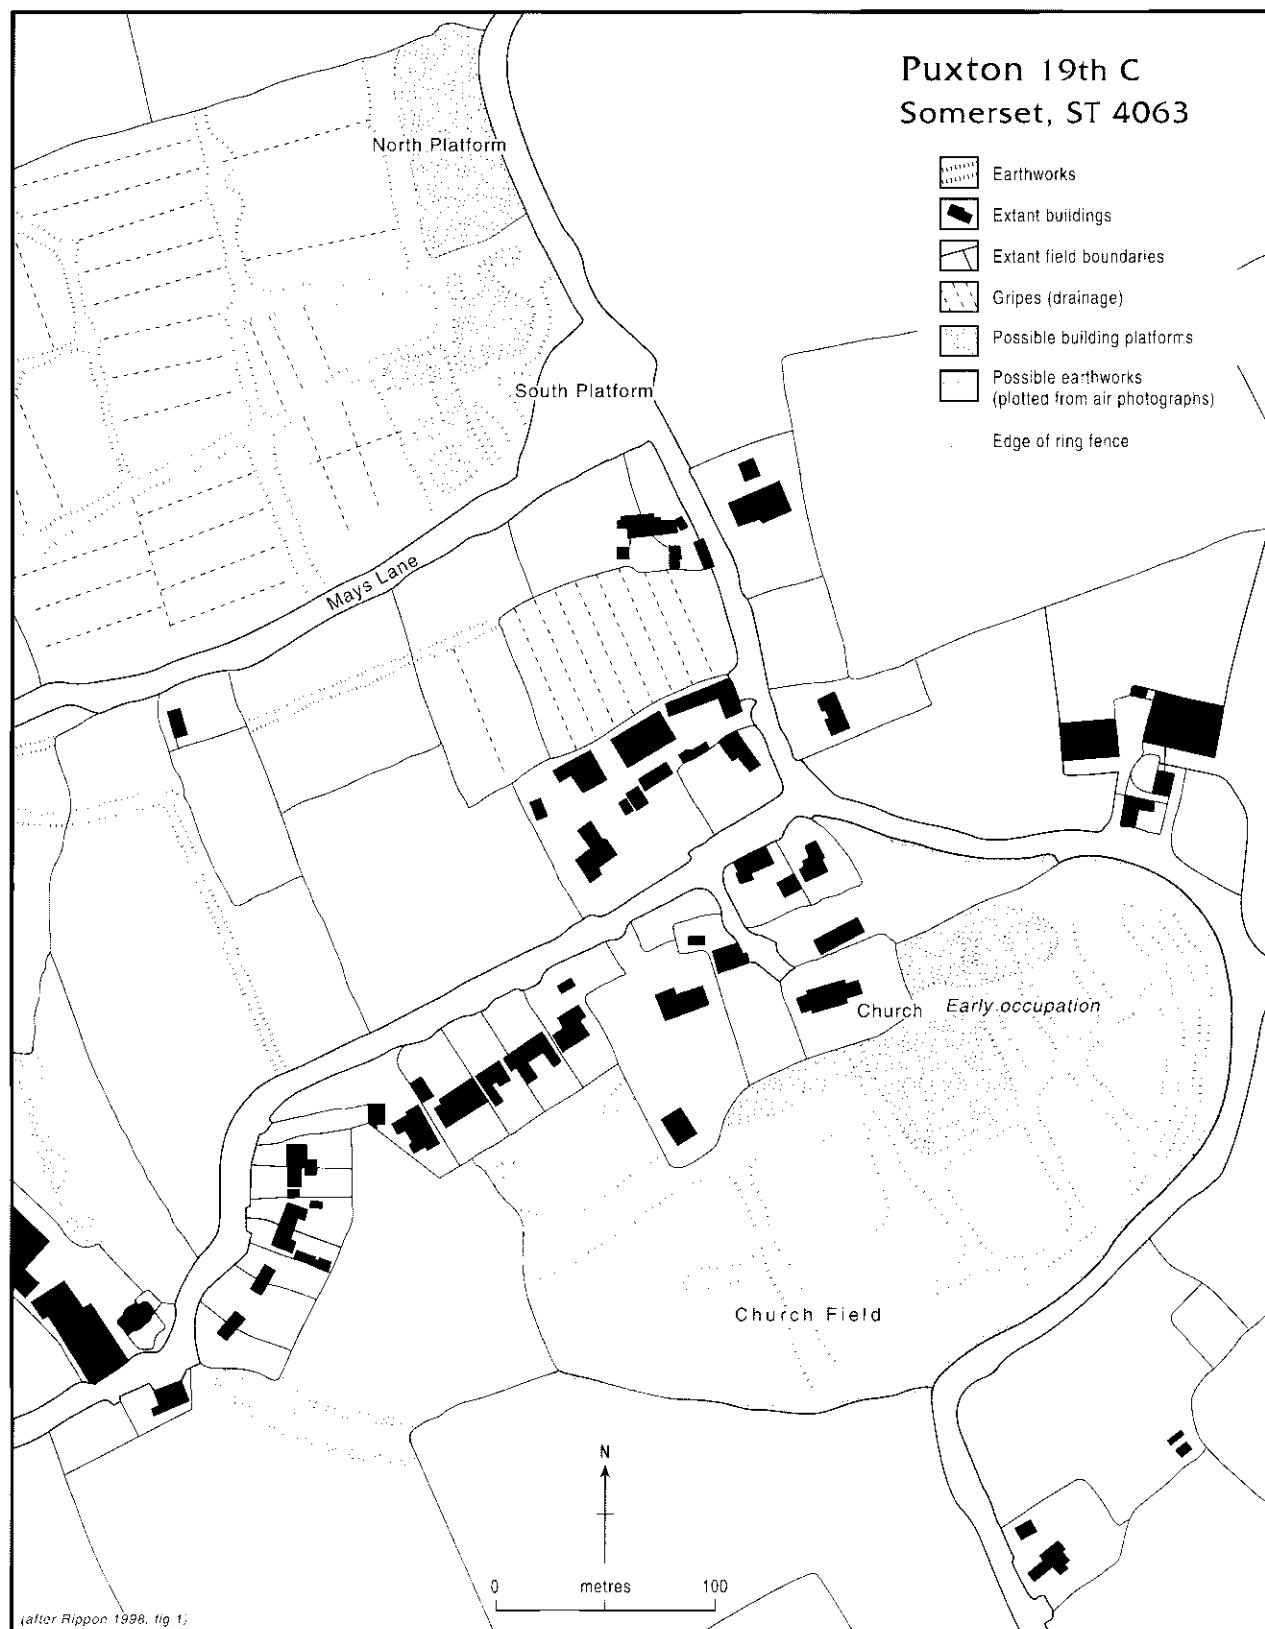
Puxton 19th C
Somerset, ST 4063

Earthworks
Extant buildings
Extant field boundaries
Gripes (drainage)
Possible building platforms
Possible earthworks (plotted from air photographs)
Edge of ring fence

North Platform
South Platform
Mays Lane
Church
Early occupation
Church Field

N

0 metres 100

(after Rippon 1998, fig 1)